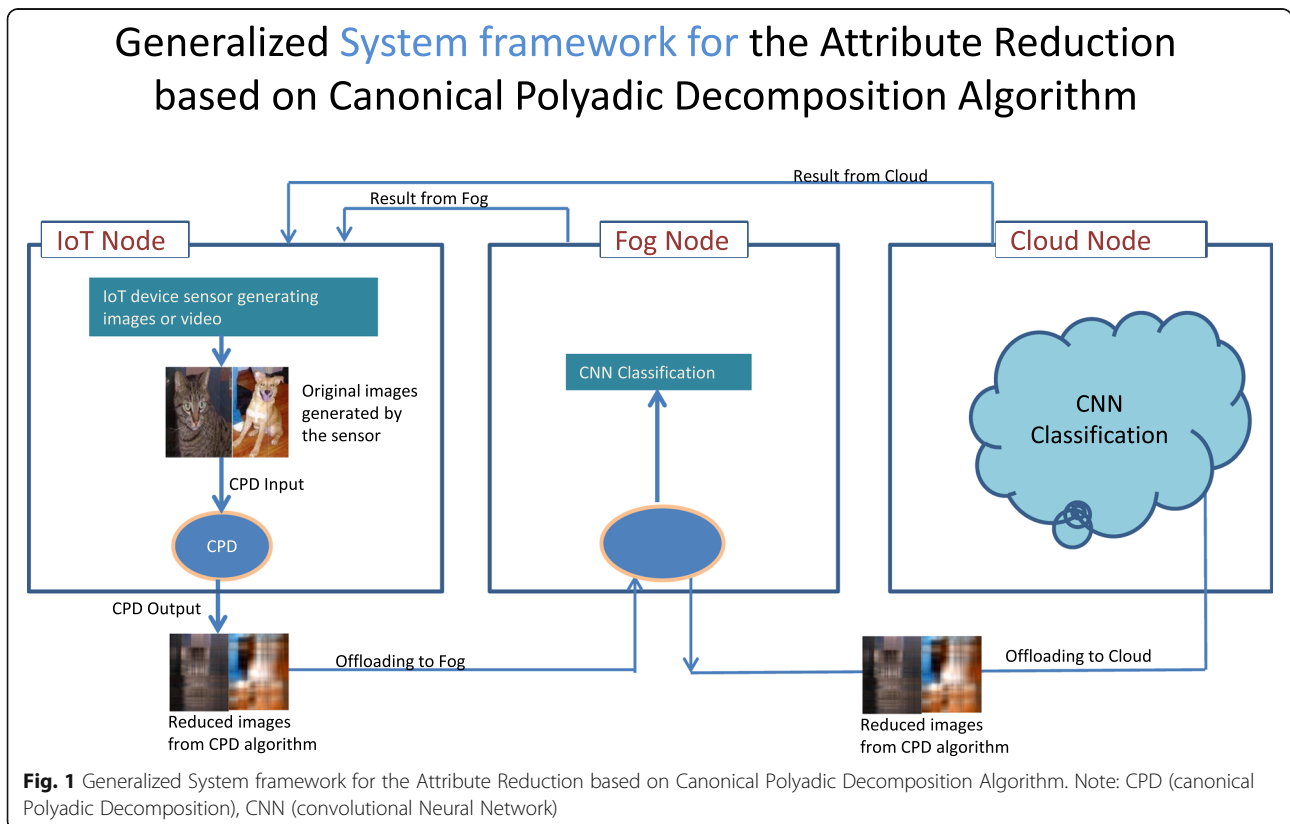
Generalized System framework for the Attribute Reduction based on Canonical Polyadic Decomposition Algorithm

Result from Cloud

Result from Fog

IoT Node

Fog Node

Cloud Node

IoT device sensor generating images or video

Original images generated by the sensor

CPD Input

CPD

CNN Classification

CNN Classification

CPD Output

Offloading to Fog

Offloading to Cloud

Reduced images from CPD algorithm

Reduced images from CPD algorithm

Fig. 1 Generalized System framework for the Attribute Reduction based on Canonical Polyadic Decomposition Algorithm. Note: CPD (canonical Polyadic Decomposition), CNN (convolutional Neural Network)